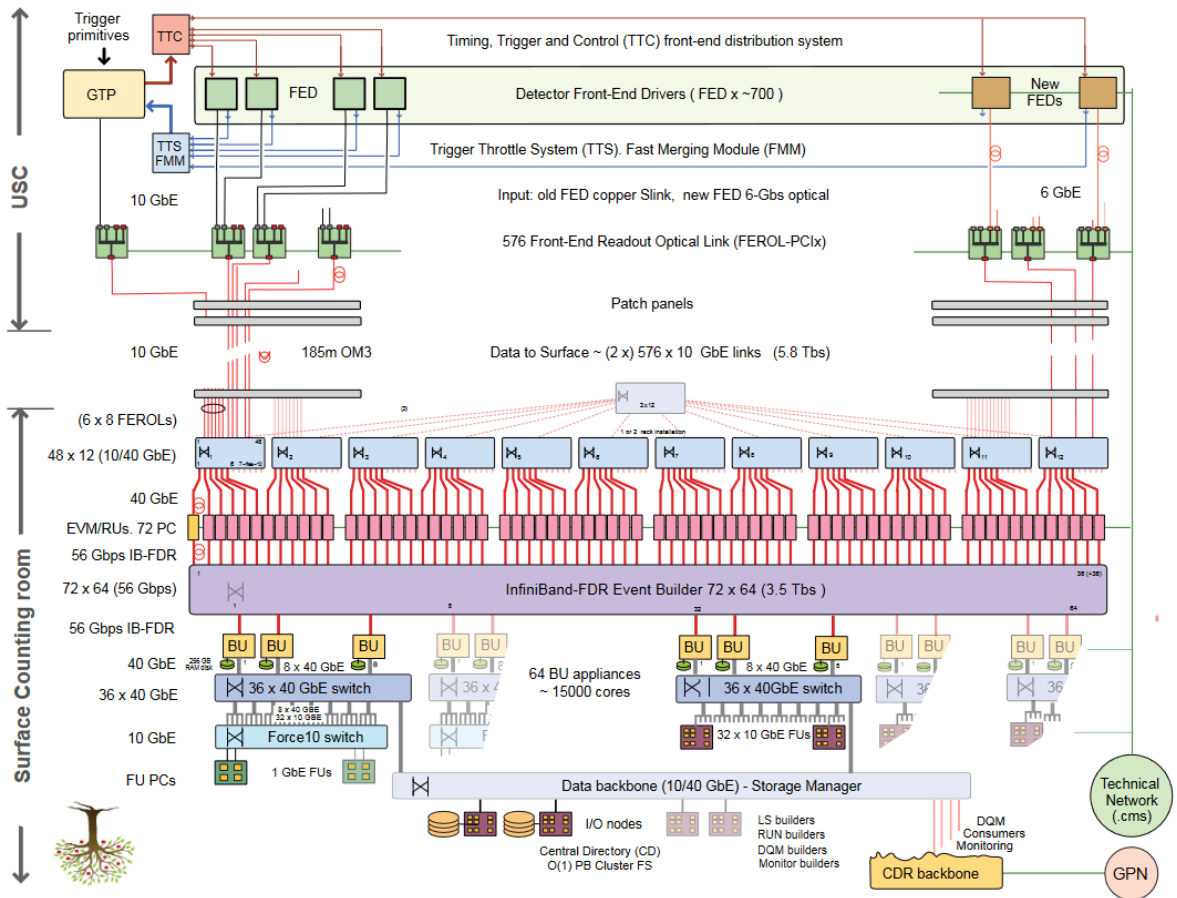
Trigger primitives

TTC

GTP

TTS FMM

USC

Timing, Trigger and Control (TTC) front-end distribution system

FED

Detector Front-End Drivers ( FED x ~700 )

New FEDs

Trigger Throttle System (TTS). Fast Merging Module (FMM)

10 GbE

Input: old FED copper Slink, new FED 6-Gbs optical

6 GbE

576 Front-End Readout Optical Link (FEROL-PCIx)

Patch panels

10 GbE

185m OM3

Data to Surface ~ (2 x) 576 x 10 GbE links (5.8 Tbs)

(6 x 8 FEROLs)

2x12

1 or 2 rack installation

48 x 12 (10/40 GbE)

40 GbE

EVM/RUs. 72 PC

56 Gbps IB-FDR

72 x 64 (56 Gbps)

InfiniBand-FDR Event Builder 72 x 64 (3.5 Tbs )

56 Gbps IB-FDR

BU BU BU BU BU

BU BU BU BU BU BU BU

40 GbE

8 x 40 GbE

64 BU appliances ~ 15000 cores

8 x 40 GbE

36 x 40 GbE

36 x 40 GbE switch

36 x 40GbE switch

8 x 40 GBE 32 x 10 GBE

10 GbE

Force10 switch

32 x 10 GbE FUs

FU PCs

1 GbE FUs

Data backbone (10/40 GbE) - Storage Manager

Technical Network (.cms)

Surface Counting room

I/O nodes

LS builders RUN builders DQM builders Monitor builders

DQM Consumers Monitoring

Central Directory (CD) O(1) PB Cluster FS

CDR backbone

GPN